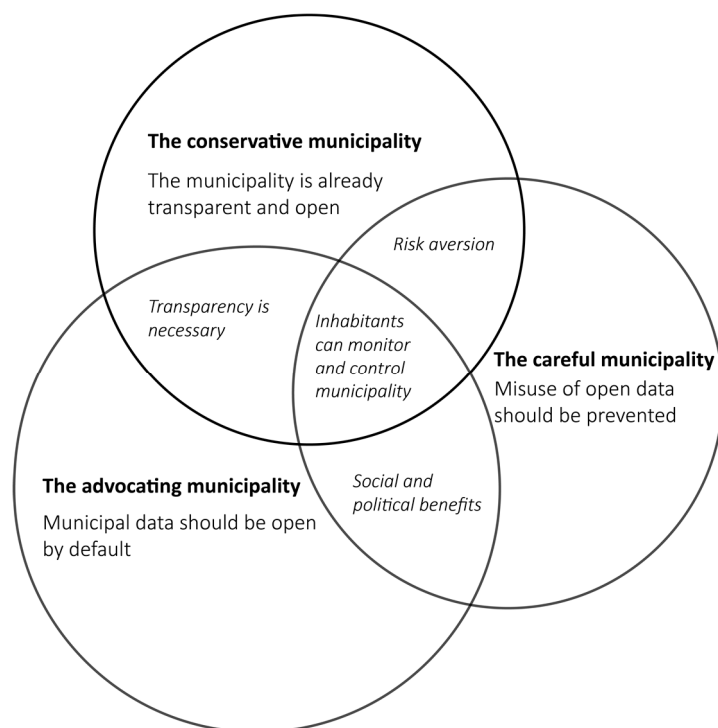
**The conservative municipality**

The municipality is already transparent and open

*Risk aversion*

*Transparency is necessary*

*Inhabitants can monitor and control municipality*

**The careful municipality**

Misuse of open data should be prevented

**The advocating municipality**

Municipal data should be open by default

*Social and political benefits*